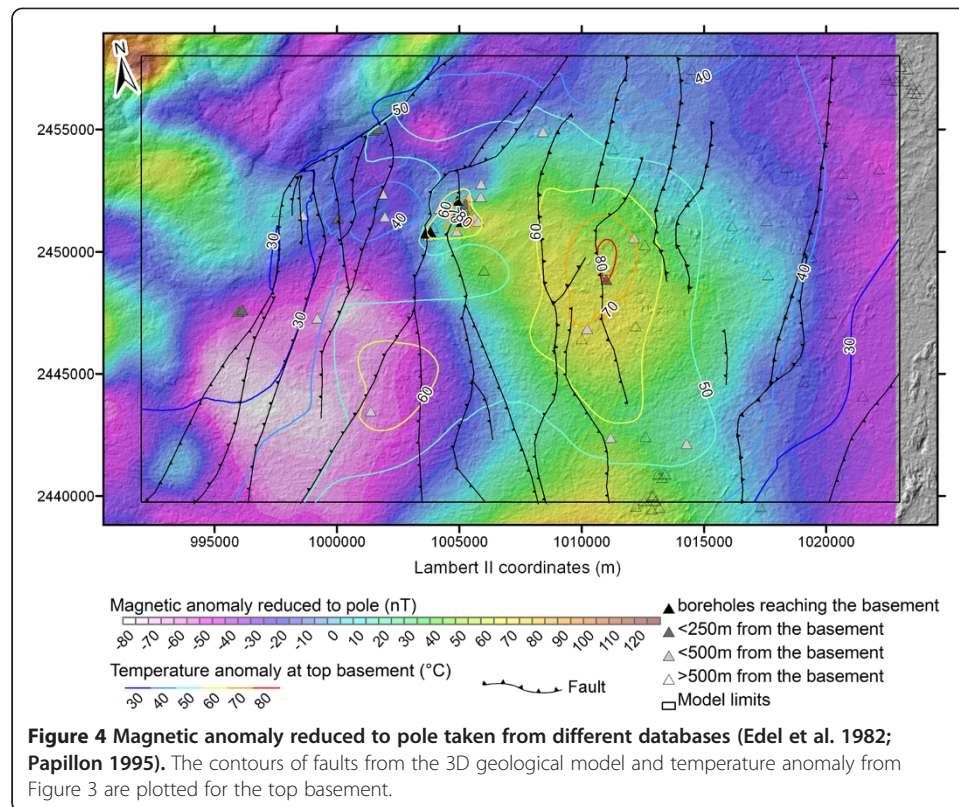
N

2455000
2450000
2445000
2440000

995000 1000000 1005000 1010000 1015000 1020000

Lambert II coordinates (m)

50
40
30
30
40
60
50
60
80
70
60
50
40
30

Magnetic anomaly reduced to pole (nT)
-80 -70 -60 -50 -40 -30 -20 -10 0 10 20 30 40 50 60 70 80 90 100 110 120

Temperature anomaly at top basement (°C)
30 40 50 60 70 80

Fault

boreholes reaching the basement
<250m from the basement
<500m from the basement
>500m from the basement
Model limits

**Figure 4 Magnetic anomaly reduced to pole taken from different databases (Edel et al. 1982; Papillon 1995).** The contours of faults from the 3D geological model and temperature anomaly from Figure 3 are plotted for the top basement.